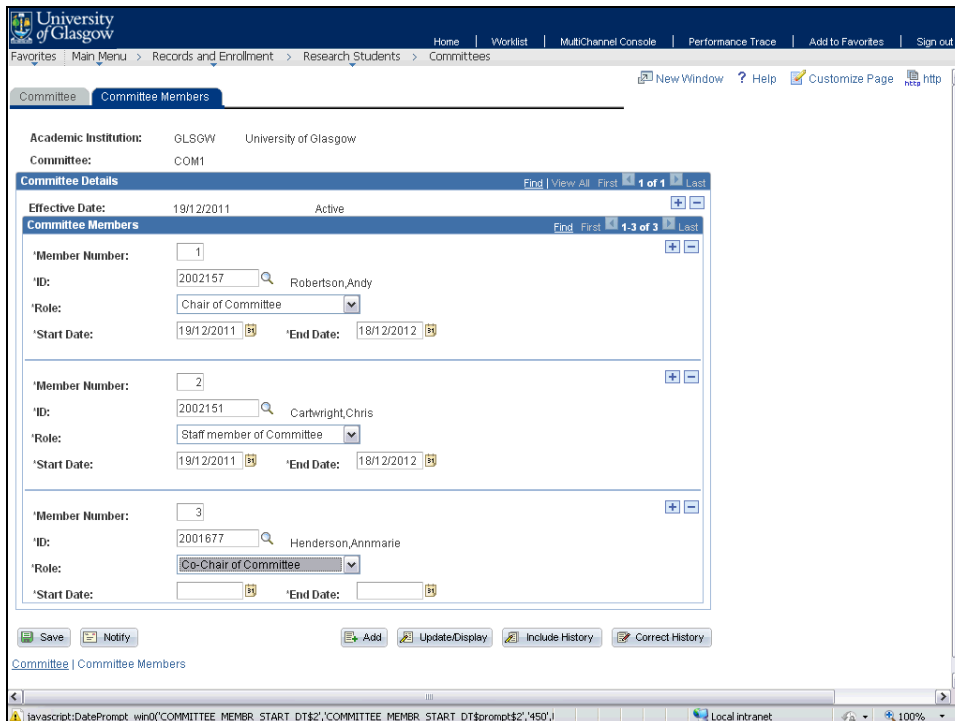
University of Glasgow

Home | Worklist | MultiChannel Console | Performance Trace | Add to Favorites | Sign out

Favorites | Main Menu > Records and Enrollment > Research Students > Committees

New Window ? Help Customize Page http

Committee | Committee Members

Academic Institution: GLSGW University of Glasgow

Committee: COM1

Committee Details

Find | View All First 1 of 1 Last

Effective Date: 19/12/2011 Active

Committee Members

Find First 1-3 of 3 Last

*Member Number: 1

*ID: 2002157 Robertson,Andy

*Role: Chair of Committee

*Start Date: 19/12/2011 *End Date: 18/12/2012

*Member Number: 2

*ID: 2002151 Cartwright,Chris

*Role: Staff member of Committee

*Start Date: 19/12/2011 *End Date: 18/12/2012

*Member Number: 3

*ID: 2001677 Henderson,Annmarie

*Role: Co-Chair of Committee

*Start Date: *End Date:

Save Notify Add Update/Display Include History Correct History

Committee | Committee Members

javascript:DatePrompt_win0('COMMITTEE_MEMBR_START_DT$2','COMMITTEE_MEMBR_START_DT$prompt$2','450',|

Local intranet 100%